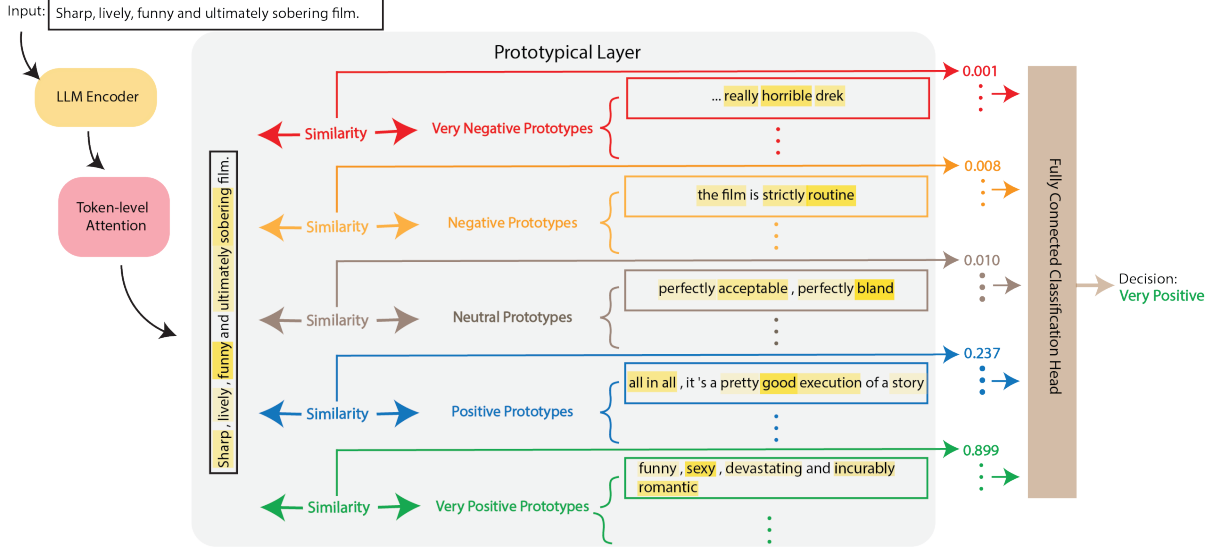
Input: Sharp, lively, funny and ultimately sobering film.

LLM Encoder

Token-level Attention

Sharp , lively , funny and ultimately sobering film.

Prototypical Layer

Similarity

Very Negative Prototypes

... really horrible drek

0.001

Similarity

Negative Prototypes

the film is strictly routine

0.008

Similarity

Neutral Prototypes

perfectly acceptable , perfectly bland

0.010

Similarity

Positive Prototypes

all in all , it 's a pretty good execution of a story

0.237

Similarity

Very Positive Prototypes

funny , sexy , devastating and incurably romantic

0.899

Fully Connected Classification Head

Decision:
Very Positive